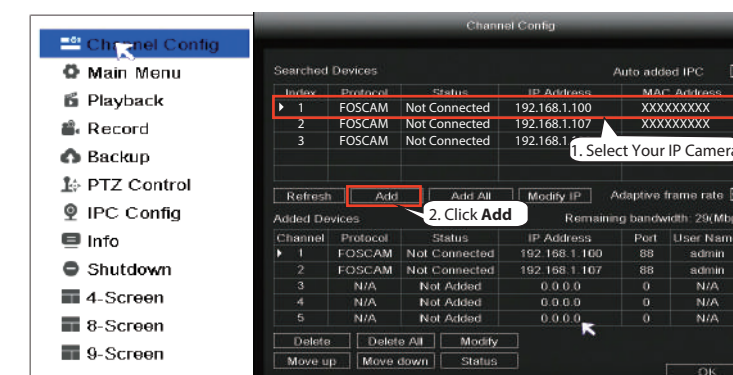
Channel Config
Main Menu
Playback
Record
Backup
PTZ Control
IPC Config
Info
Shutdown
4-Screen
8-Screen
9-Screen

Channel Config

Searched Devices

Auto added IPC

| Index | Protocol | Status | IP Address | MAC Address |
|---|---|---|---|---|
| 1 | FOSCAM | Not Connected | 192.168.1.100 | XXXXXXXXX |
| 2 | FOSCAM | Not Connected | 192.168.1.107 | XXXXXXXXX |
| 3 | FOSCAM | Not Connected | 192.168.1 | |

1. Select Your IP Camera

Refresh
Add
Add All
Modify IP
Adaptive frame rate

2. Click **Add**

Added Devices

Remaining bandwidth: 29(Mbp

| Channel | Protocol | Status | IP Address | Port | User Nam |
|---|---|---|---|---|---|
| 1 | FOSCAM | Not Connected | 192.168.1.100 | 88 | admin |
| 2 | FOSCAM | Not Connected | 192.168.1.107 | 88 | admin |
| 3 | N/A | Not Added | 0.0.0.0 | 0 | N/A |
| 4 | N/A | Not Added | 0.0.0.0 | 0 | N/A |
| 5 | N/A | Not Added | 0.0.0.0 | 0 | N/A |

Delete
Delete All
Modify
Move up
Move down
Status
OK